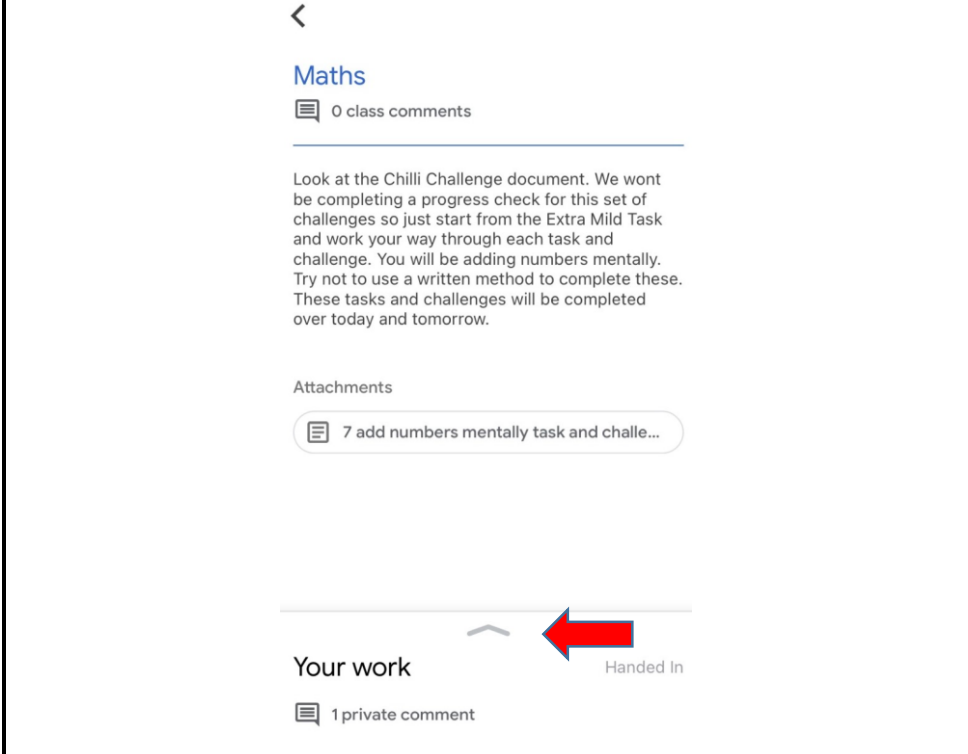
Maths

0 class comments

Look at the Chilli Challenge document. We wont be completing a progress check for this set of challenges so just start from the Extra Mild Task and work your way through each task and challenge. You will be adding numbers mentally. Try not to use a written method to complete these. These tasks and challenges will be completed over today and tomorrow.

Attachments

7 add numbers mentally task and challe...

Your work

Handed In

1 private comment